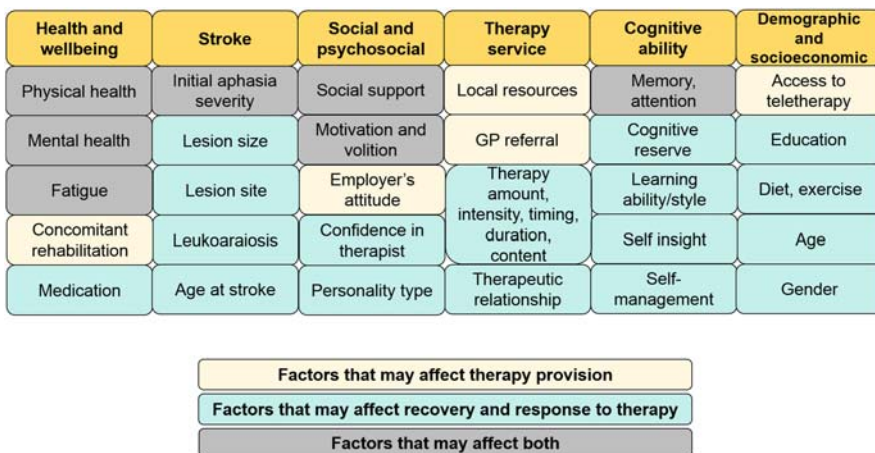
| Health and wellbeing | Stroke | Social and psychosocial | Therapy service | Cognitive ability | Demographic and socioeconomic |
|---|---|---|---|---|---|
| Physical health | Initial aphasia severity | Social support | Local resources | Memory, attention | Access to teletherapy |
| Mental health | Lesion size | Motivation and volition | GP referral | Cognitive reserve | Education |
| Fatigue | Lesion site | Employer's attitude | Therapy amount, intensity, timing, duration, content | Learning ability/style | Diet, exercise |
| Concomitant rehabilitation | Leukoaraiosis | Confidence in therapist | | Self insight | Age |
| Medication | Age at stroke | Personality type | Therapeutic relationship | Self-management | Gender |

Factors that may affect therapy provision

Factors that may affect recovery and response to therapy

Factors that may affect both